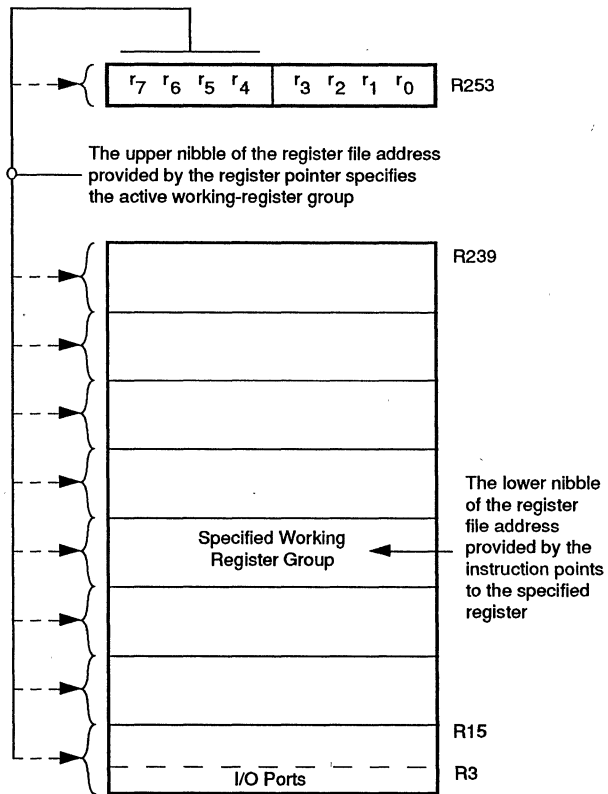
$r_7$ $r_6$ $r_5$ $r_4$ $r_3$ $r_2$ $r_1$ $r_0$ R253

The upper nibble of the register file address provided by the register pointer specifies the active working-register group

R239

Specified Working Register Group

The lower nibble of the register file address provided by the instruction points to the specified register

R15

I/O Ports

R3